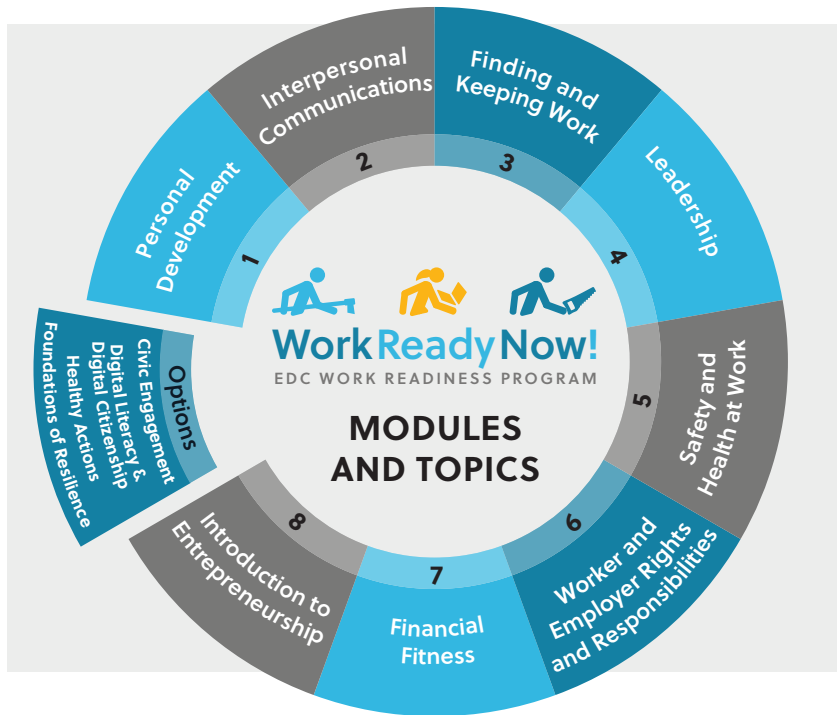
WorkReadyNow!
EDC WORK READINESS PROGRAM

MODULES AND TOPICS

1 Personal Development

2 Interpersonal Communications

3 Finding and Keeping Work

4 Leadership

5 Safety and Health at Work

6 Worker and Employer Rights and Responsibilities

7 Financial Fitness

8 Introduction to Entrepreneurship

Options
Civic Engagement
Digital Literacy & Digital Citizenship
Healthy Actions
Foundations of Resilience